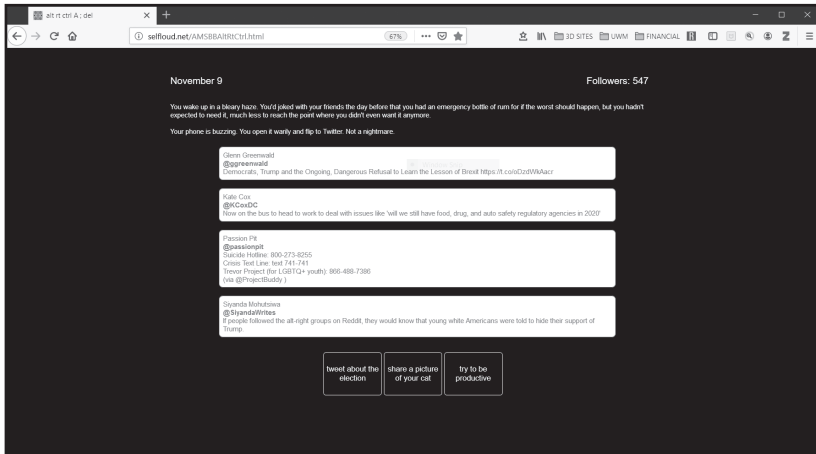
alt rt ctrl A ; del

selfloud.net/AMSBBAltRtCtrl.html

67%

3D SITES UWM FINANCIAL

November 9

Followers: 547

You wake up in a bleary haze. You'd joked with your friends the day before that you had an emergency bottle of rum for if the worst should happen, but you hadn't expected to need it, much less to reach the point where you didn't even want it anymore.

Your phone is buzzing. You open it warily and flip to Twitter. Not a nightmare.

Glenn Greenwald
@ggreenwald
Democrats, Trump and the Ongoing, Dangerous Refusal to Learn the Lesson of Brexit https://t.co/oDzdWkAacr

Kate Cox
@KCoxDC
Now on the bus to head to work to deal with issues like 'will we still have food, drug, and auto safety regulatory agencies in 2020'

Passion Pit
@passionpit
Suicide Hotline: 800-273-8255
Crisis Text Line: text 741-741
Trevor Project (for LGBTQ+ youth): 866-488-7386
(via @ProjectBuddy )

Siyanda Mohutsiwa
@SiyandaWrites
If people followed the alt-right groups on Reddit, they would know that young white Americans were told to hide their support of Trump.

tweet about the election

share a picture of your cat

try to be productive